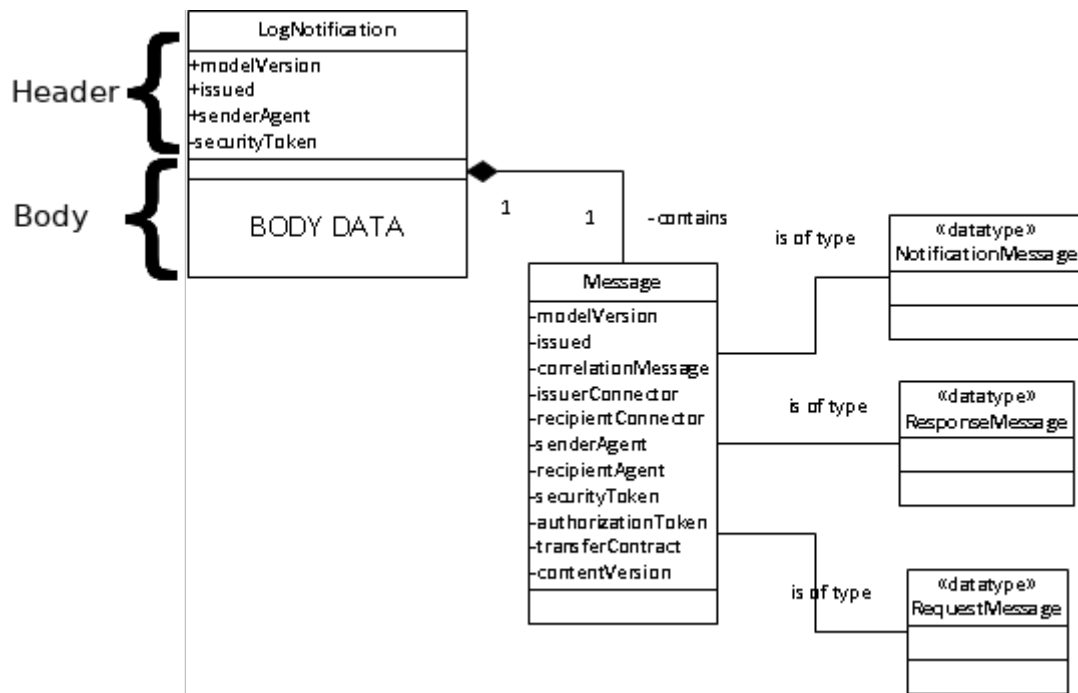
Header

Body

LogNotification

+modelVersion
+issued
+senderAgent
-securityToken

BODY DATA

1

1

-contains

Message

-modelVersion
-issued
-correlationMessage
-issuerConnector
-recipientConnector
-senderAgent
-recipientAgent
-securityToken
-authorizationToken
-transferContract
-contentVersion

is of type

«datatype»
NotificationMessage

is of type

«datatype»
ResponseMessage

is of type

«datatype»
RequestMessage